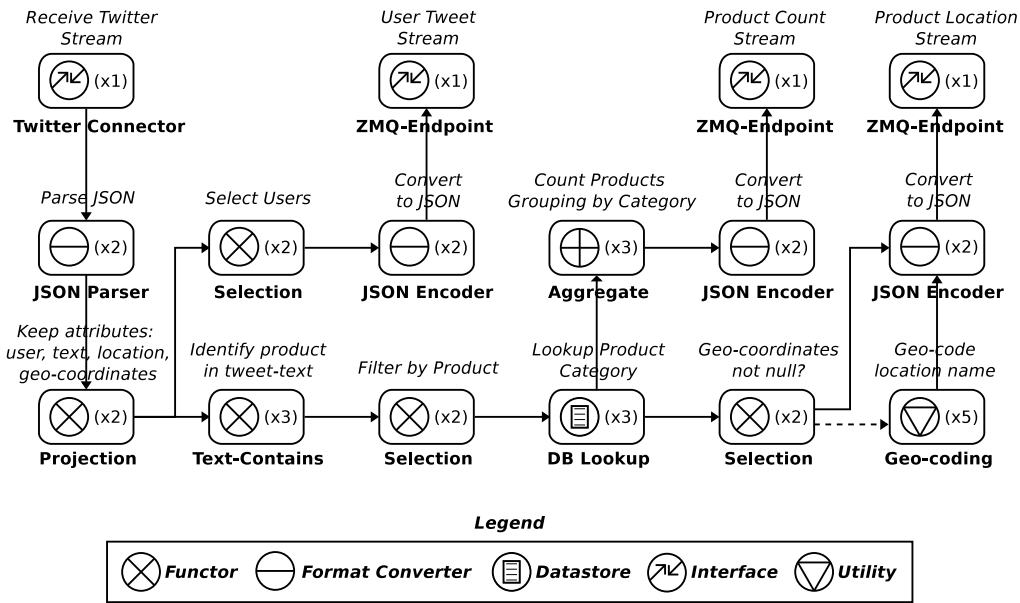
Receive Twitter Stream
(x1)
Twitter Connector

User Tweet Stream
(x1)
ZMQ-Endpoint

Product Count Stream
(x1)
ZMQ-Endpoint

Product Location Stream
(x1)
ZMQ-Endpoint

Parse JSON
(x2)
JSON Parser

Select Users
(x2)
Selection

Convert to JSON
(x2)
JSON Encoder

Count Products Grouping by Category
(x3)
Aggregate

Convert to JSON
(x2)
JSON Encoder

Convert to JSON
(x2)
JSON Encoder

Keep attributes: user, text, location, geo-coordinates
(x2)
Projection

Identify product in tweet-text
(x3)
Text-Contains

Filter by Product
(x2)
Selection

Lookup Product Category
(x3)
DB Lookup

Geo-coordinates not null?
(x2)
Selection

Geo-code location name
(x5)
Geo-coding

Legend
Functor Format Converter Datastore Interface Utility